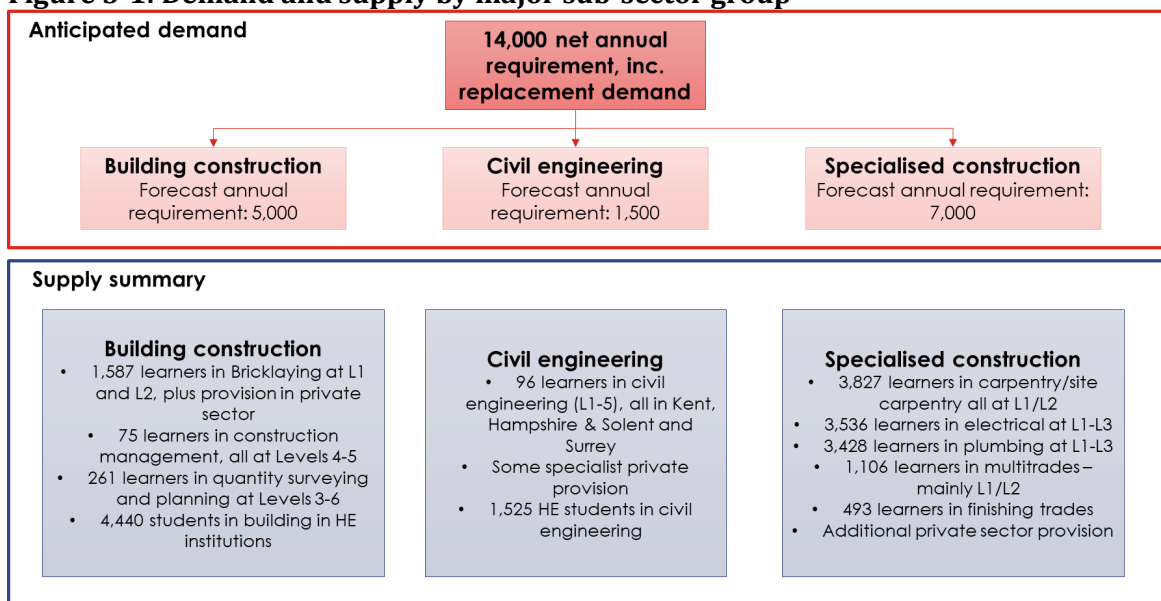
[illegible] Demand and supply by major sub-sector group

Anticipated demand

14,000 net annual requirement, inc. replacement demand

Building construction
Forecast annual requirement: 5,000

Civil engineering
Forecast annual requirement: 1,500

Specialised construction
Forecast annual requirement: 7,000

Supply summary

Building construction
• 1,587 learners in Bricklaying at L1 and L2, plus provision in private sector
• 75 learners in construction management, all at Levels 4-5
• 261 learners in quantity surveying and planning at Levels 3-6
• 4,440 students in building in HE institutions

Civil engineering
• 96 learners in civil engineering (L1-5), all in Kent, Hampshire & Solent and Surrey
• Some specialist private provision
• 1,525 HE students in civil engineering

Specialised construction
• 3,827 learners in carpentry/site carpentry all at L1/L2
• 3,536 learners in electrical at L1-L3
• 3,428 learners in plumbing at L1-L3
• 1,106 learners in multitrades – mainly L1/L2
• 493 learners in finishing trades
• Additional private sector provision